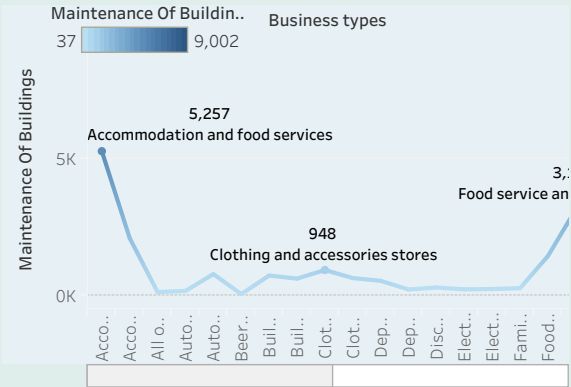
Maintenance Of Buildin..
37 9,002
Business types

Maintenance Of Buildings

5,257
Accommodation and food services

5K

3,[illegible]
Food service an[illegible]

948
Clothing and accessories stores

0K

Acco..
Acco..
All o..
Auto..
Auto..
Beer..
Buil..
Buil..
Clot..
Clot..
Dep..
Dep..
Disc..
Elect..
Elect..
Fami..
Food..